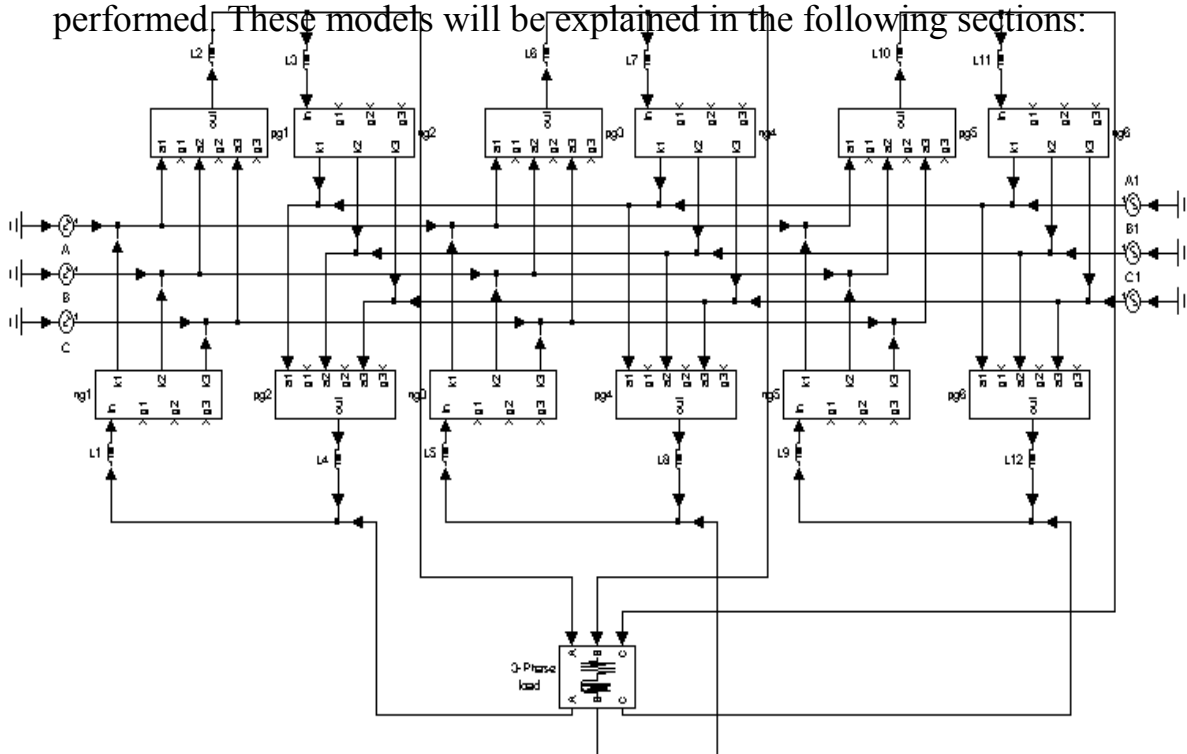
performed. These models will be explained in the following sections:

L2 L3 L6 L7 L10 L11

pg1 pg2 pg3 pg4 pg5 pg6

a1 g1 a2 g2 a3 g3 out

in g1 g2 g3 k1 k2 k3

A B C A1 B1 C1

ng1 pg2 ng3 pg4 ng5 pg6

k1 k2 k3 in g1 g2 g3

L1 L4 L5 L8 L9 L12

3-Phase load

A B C